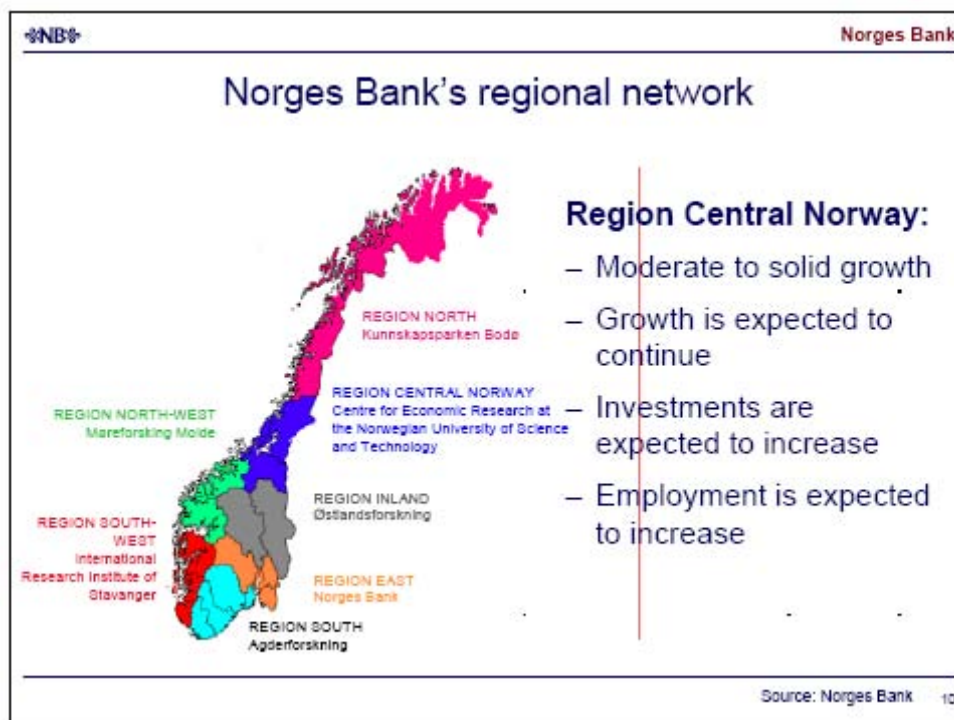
NB

Norges Bank

Norges Bank's regional network

REGION NORTH
Kunnskapsparken Bodø

REGION CENTRAL NORWAY
Centre for Economic Research at the Norwegian University of Science and Technology

REGION NORTH-WEST
Møreforsking Molde

REGION INLAND
Østlandsforskning

REGION SOUTH-WEST
International Research Institute of Stavanger

REGION EAST
Norges Bank

REGION SOUTH
Agderforskning

Region Central Norway:

– Moderate to solid growth

– Growth is expected to continue

– Investments are expected to increase

– Employment is expected to increase

Source: Norges Bank

10